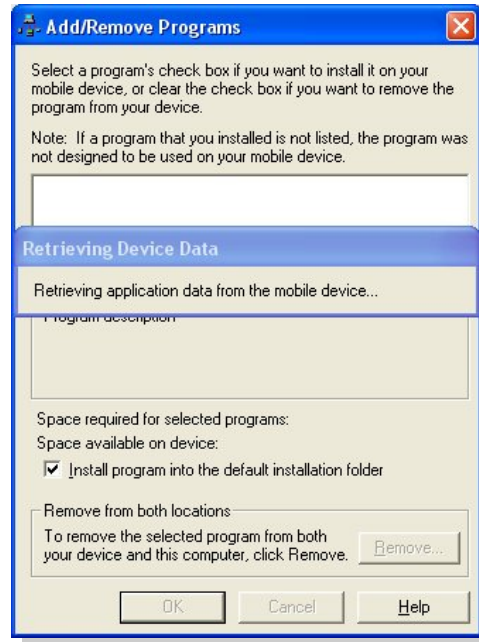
Add/Remove Programs

Select a program's check box if you want to install it on your mobile device, or clear the check box if you want to remove the program from your device.

Note: If a program that you installed is not listed, the program was not designed to be used on your mobile device.

Retrieving Device Data

Retrieving application data from the mobile device...

Program description

Space required for selected programs:

Space available on device:

Install program into the default installation folder

Remove from both locations

To remove the selected program from both your device and this computer, click Remove.

Remove...

OK

Cancel

Help